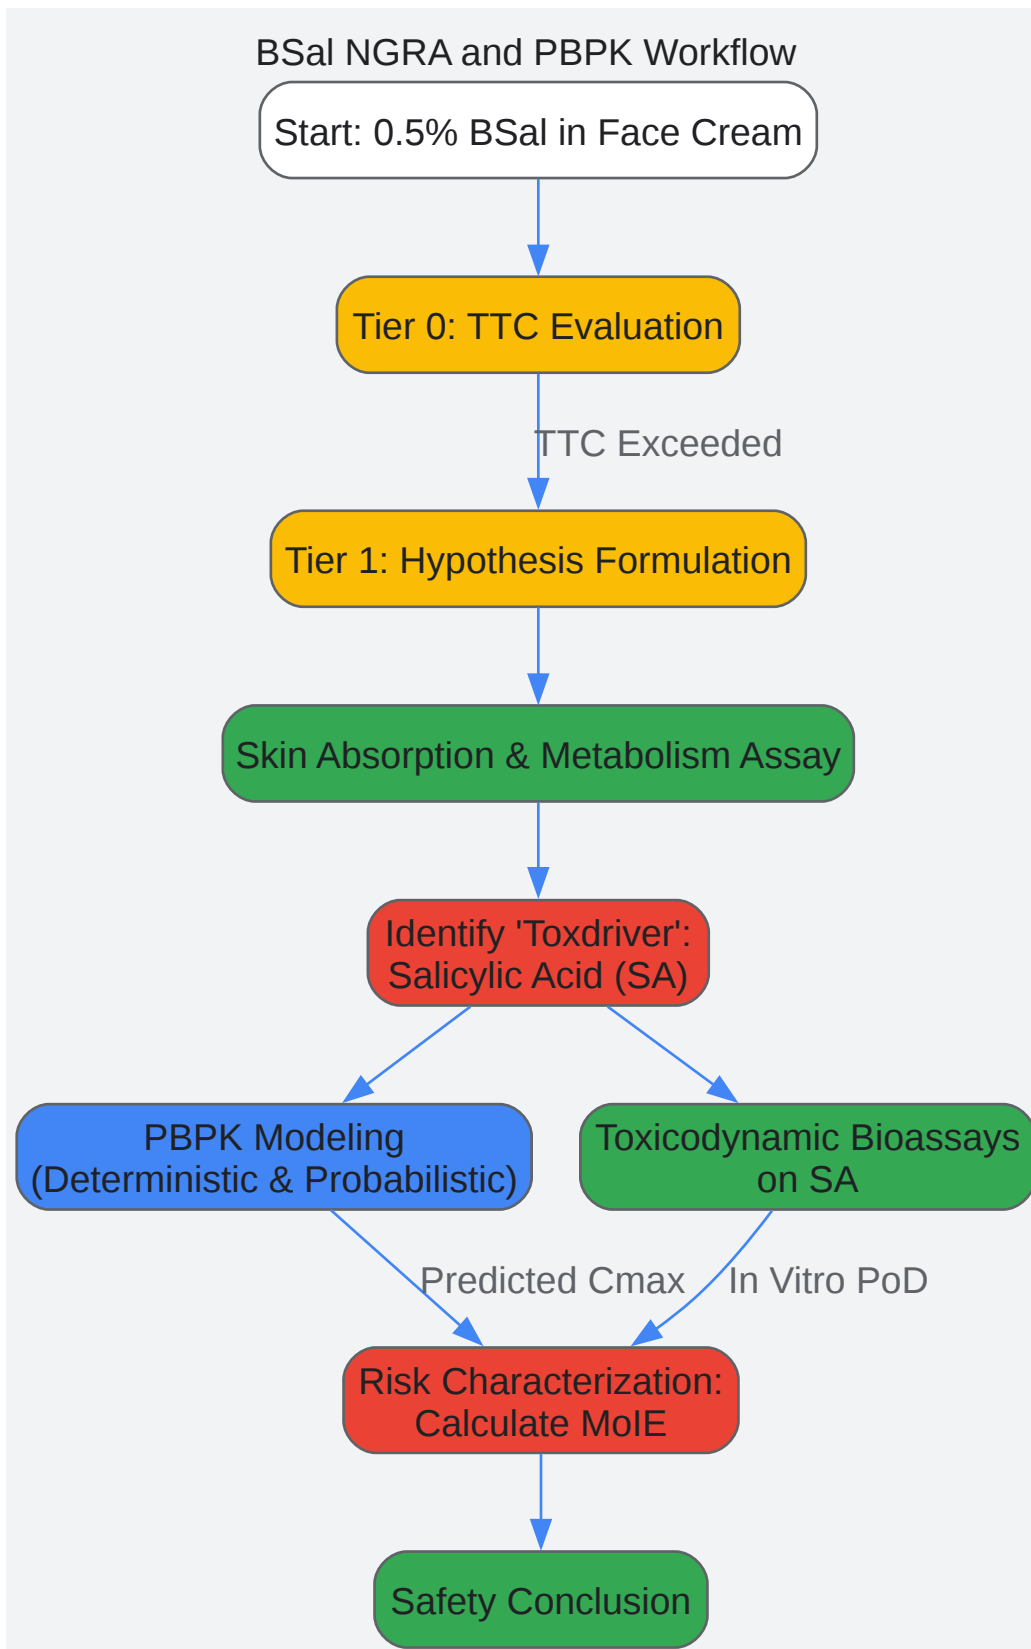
BSal NGRA and PBPK Workflow

Start: 0.5% BSal in Face Cream

Tier 0: TTC Evaluation

TTC Exceeded

Tier 1: Hypothesis Formulation

Skin Absorption & Metabolism Assay

Identify 'Toxdriver': Salicylic Acid (SA)

PBPK Modeling (Deterministic & Probabilistic)

Toxicodynamic Bioassays on SA

Predicted Cmax

In Vitro PoD

Risk Characterization: Calculate MoIE

Safety Conclusion